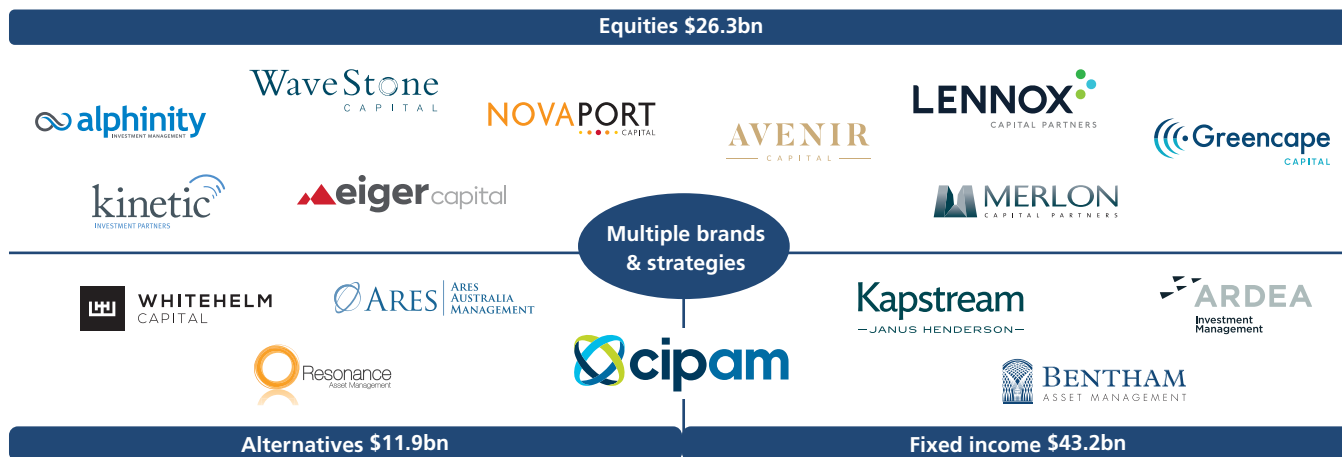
Equities $26.3bn

alphinity INVESTMENT MANAGEMENT

WaveStone CAPITAL

NOVAPORT CAPITAL

AVENIR CAPITAL

LENNOX CAPITAL PARTNERS

Greencape CAPITAL

kinetic INVESTMENT PARTNERS

eiger capital

MERLON CAPITAL PARTNERS

Multiple brands & strategies

WHITEHELM CAPITAL

ARES | ARES AUSTRALIA MANAGEMENT

Resonance Asset Management

cipam

Kapstream —JANUS HENDERSON—

ARDEA Investment Management

BENTHAM ASSET MANAGEMENT

Alternatives $11.9bn

Fixed income $43.2bn